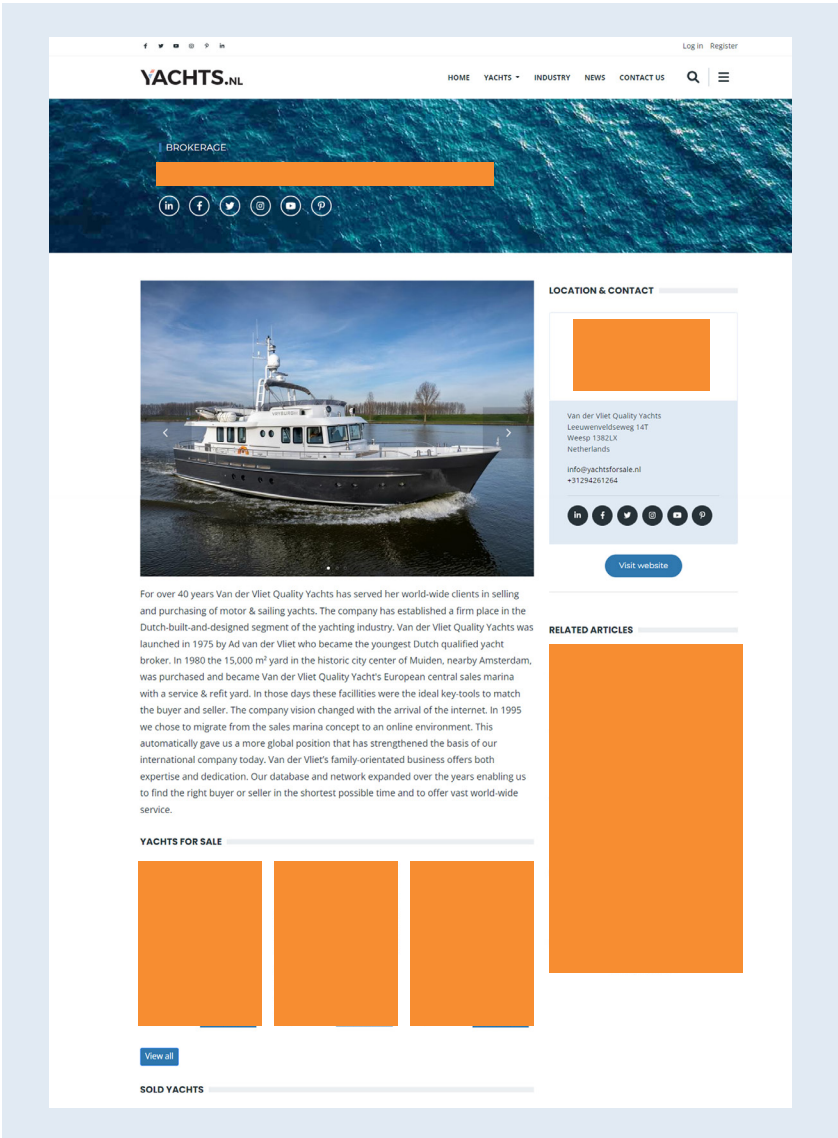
Log in Register

YACHTS.NL

HOME YACHTS NEWS INDUSTRY CONTACT US

BROKERAGE

LOCATION & CONTACT

Van der Vliet Quality Yachts
Leeuwenveldseweg 14T
Weesp 1382LX
Netherlands

info@yachtsforsale.nl
+31294261264

Visit website

For over 40 years Van der Vliet Quality Yachts has served her world-wide clients in selling and purchasing of motor & sailing yachts. The company has established a firm place in the Dutch-built-and-designed segment of the yachting industry. Van der Vliet Quality Yachts was launched in 1975 by Ad van der Vliet who became the youngest Dutch qualified yacht broker. In 1980 the 15,000 m² yard in the historic city center of Muiden, nearby Amsterdam, was purchased and became Van der Vliet Quality Yacht's European central sales marina with a service & refit yard. In those days these facillities were the ideal key-tools to match the buyer and seller. The company vision changed with the arrival of the internet. In 1995 we chose to migrate from the sales marina concept to an online environment. This automatically gave us a more global position that has strengthened the basis of our international company today. Van der Vliet's family-orientated business offers both expertise and dedication. Our database and network expanded over the years enabling us to find the right buyer or seller in the shortest possible time and to offer vast world-wide service.

RELATED ARTICLES

YACHTS FOR SALE

View all

SOLD YACHTS